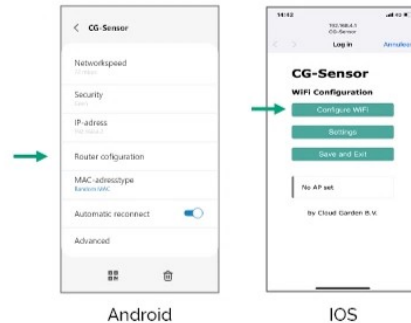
< CG-Sensor

Networkspeed
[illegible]

Security
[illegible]

IP-adress
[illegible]

Router configuration

MAC-adresstype
Random MAC

Automatic reconnect

Advanced

Android

14:42
192.168.4.1
CG-Sensor
Log in
Annuleer

CG-Sensor

WiFi Configuration

Configure WiFi

Settings

Save and Exit

No AP set

by Cloud Garden B.V.

IOS